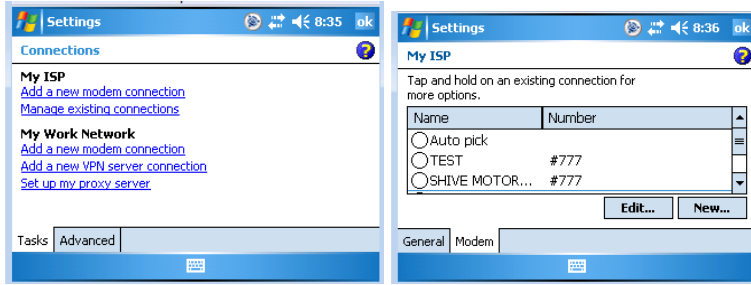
Settings 8:35 ok

Connections

My ISP
Add a new modem connection
Manage existing connections

My Work Network
Add a new modem connection
Add a new VPN server connection
Set up my proxy server

Tasks | Advanced

Settings 8:36 ok

My ISP

Tap and hold on an existing connection for more options.

| Name | Number |
|---|---|
| Auto pick | |
| TEST | #777 |
| SHIVE MOTOR... | #777 |

Edit... New...

General | Modem